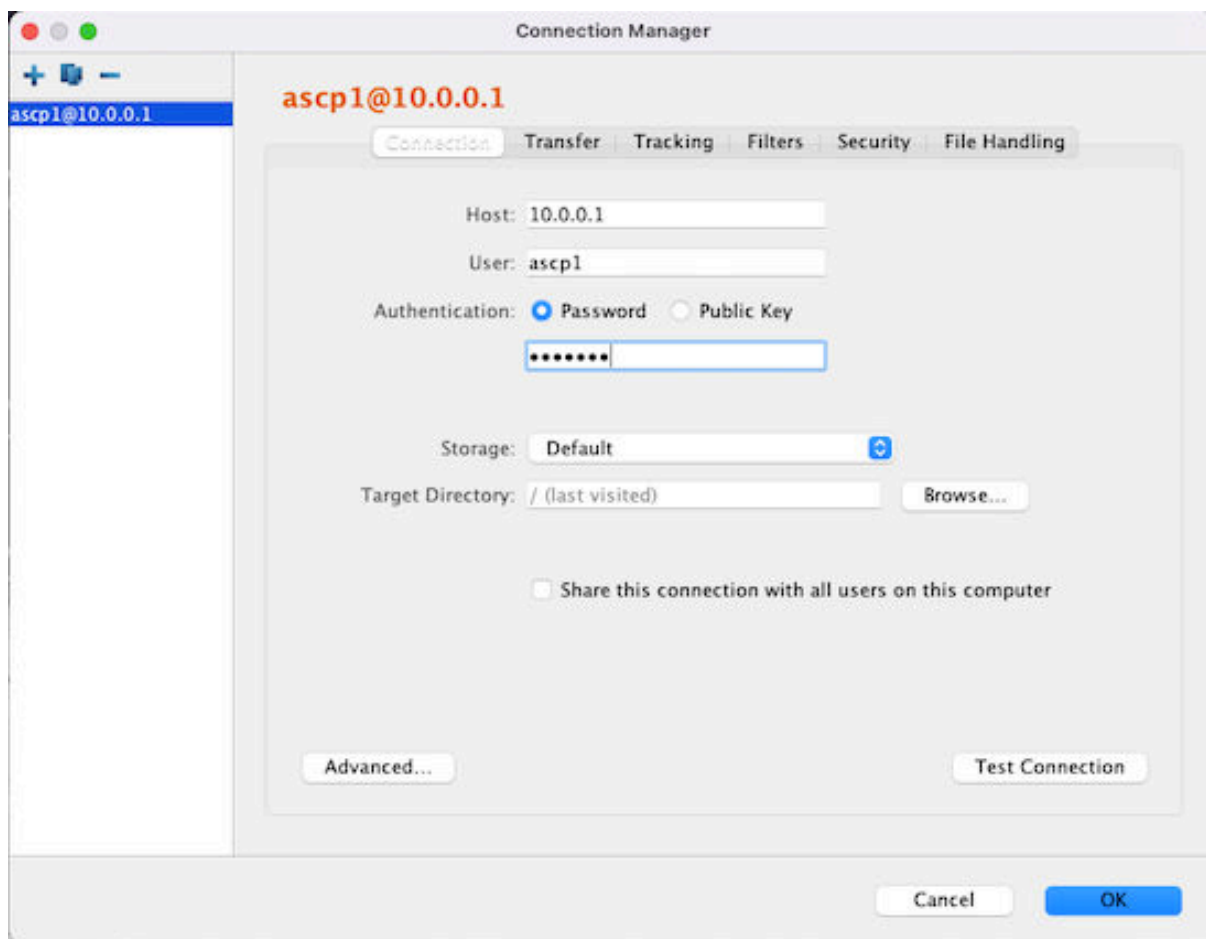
Connection Manager

+ −

ascp1@10.0.0.1

ascp1@10.0.0.1

Connection | Transfer | Tracking | Filters | Security | File Handling

Host: 10.0.0.1

User: ascp1

Authentication: Password Public Key

•••••••

Storage: Default

Target Directory: / (last visited) Browse...

Share this connection with all users on this computer

Advanced...

Test Connection

Cancel

OK